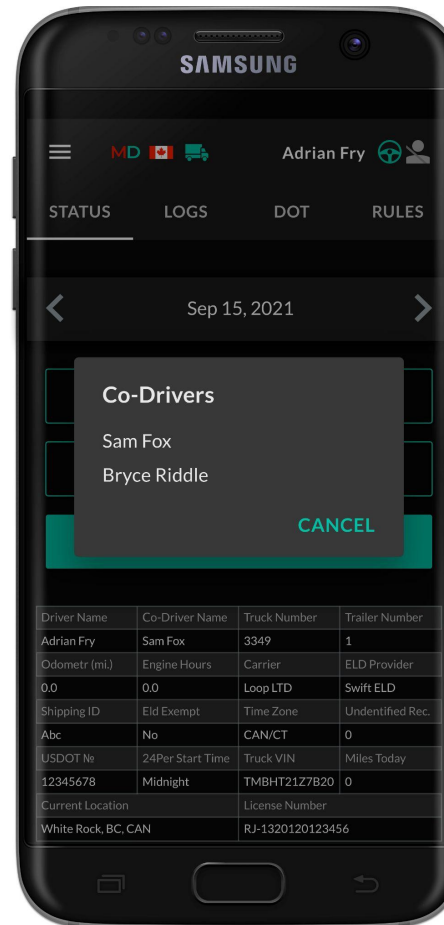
SAMSUNG

MD

Adrian Fry

STATUS LOGS DOT RULES

Sep 15, 2021

Co-Drivers

Sam Fox

Bryce Riddle

CANCEL

| Driver Name | Co-Driver Name | Truck Number | Trailer Number |
|---|---|---|---|
| Adrian Fry | Sam Fox | 3349 | 1 |
| Odometr (mi.) | Engine Hours | Carrier | ELD Provider |
| 0.0 | 0.0 | Loop LTD | Swift ELD |
| Shipping ID | Eld Exempt | Time Zone | Undentified Rec. |
| Abc | No | CAN/CT | 0 |
| USDOT № | 24Per Start Time | Truck VIN | Miles Today |
| 12345678 | Midnight | TMBHT21Z7B20 | 0 |
| Current Location | | License Number | |
| White Rock, BC, CAN | | RJ-1320120123456 | |